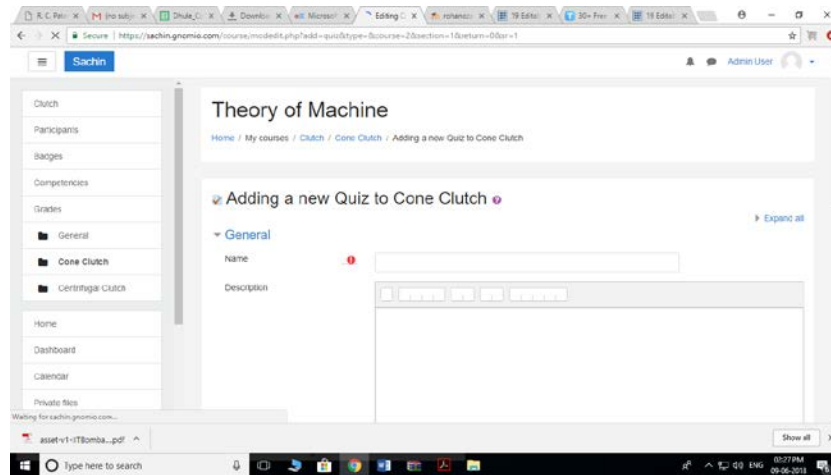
R.C. Petr ×
(no subj ×
Dhule_C ×
Downlo ×
Microsof ×
Editing C ×
rohanzz ×
19 Editi ×
30+ Free ×
19 Editi ×

Secure | https://sachin.gnomio.com/course/modedit.php?add=quiz&type=&course=2&section=1&return=0&sr=1

Sachin

Admin User

Clutch
Participants
Badges
Competencies
Grades
General
Cone Clutch
Centrifugal Clutch

Home
Dashboard
Calendar
Private files

Theory of Machine

Home / My courses / Clutch / Cone Clutch / Adding a new Quiz to Cone Clutch

Adding a new Quiz to Cone Clutch

Expand all

General

Name

Description

Waiting for sachin.gnomio.com...

asset-v1-IITBomba....pdf

Show all

Type here to search

ENG 01:27 PM 09-06-2018